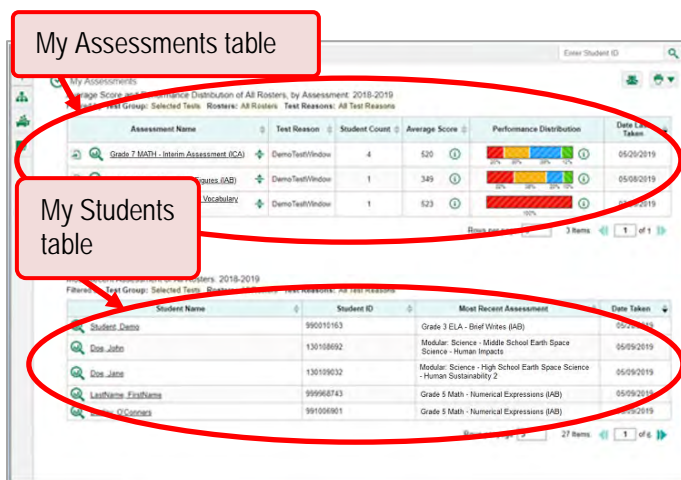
My Assessments table

Enter Student ID

My Assessments

Average Score and Performance Distribution of All Rosters, by Assessment: 2018-2019

Test Group: Selected Tests Rosters: All Rosters Test Reasons: All Test Reasons

| Assessment Name | Test Reason | Student Count | Average Score | Performance Distribution | Date Last Taken |
|---|---|---|---|---|---|
| Grade 7 MATH - Interim Assessment (ICA) | DemoTestWindow | 4 | 520 | 25% 25% 25% 12% | 05/20/2019 |
| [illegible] Figures (IAB) | DemoTestWindow | 1 | 349 | 50% 38% 38% 13% | 05/08/2019 |
| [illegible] Vocabulary | DemoTestWindow | 1 | 523 | 100% | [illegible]/2019 |

Rows per page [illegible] 3 Items 1 of 1

My Students table

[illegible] Rosters: 2018-2019

Filtered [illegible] Test Group: Selected Tests Rosters: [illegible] Test Reasons: All Test Reasons

| Student Name | Student ID | Most Recent Assessment | Date Taken |
|---|---|---|---|
| Student, Demo | 990010163 | Grade 3 ELA - Brief Writes (IAB) | 05/2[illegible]/2019 |
| Doe, John | 130108692 | Modular: Science - Middle School Earth Space Science - Human Impacts | 05/09/2019 |
| Doe, Jane | 130109032 | Modular: Science - High School Earth Space Science - Human Sustainability 2 | 05/09/2019 |
| LastName, FirstName | 999968743 | Grade 5 Math - Numerical Expressions (IAB) | 05/09/2019 |
| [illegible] O'Conners | 991006901 | Grade 5 Math - Numerical Expressions (IAB) | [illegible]/2019 |

Rows per page 5 27 Items 1 of 6